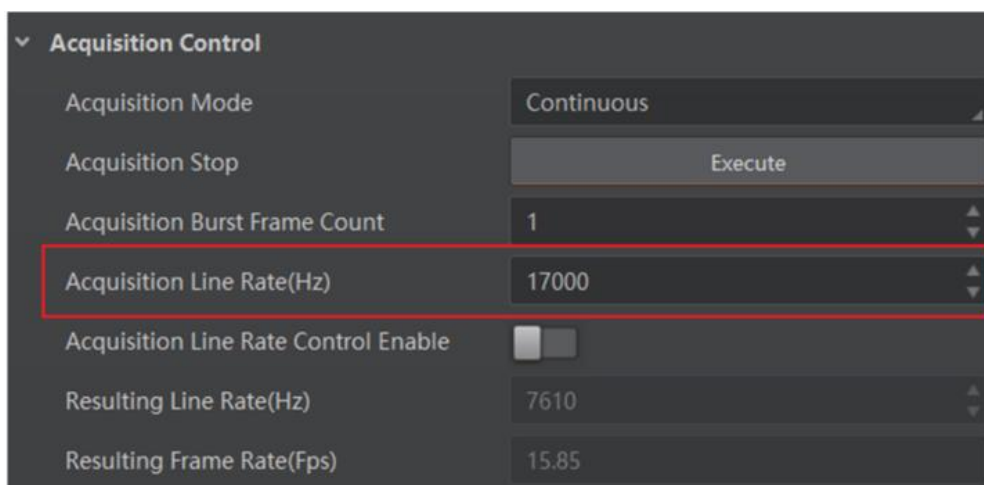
Acquisition Control

| | |
|---|---|
| Acquisition Mode | Continuous |
| Acquisition Stop | Execute |
| Acquisition Burst Frame Count | 1 |
| Acquisition Line Rate(Hz) | 17000 |
| Acquisition Line Rate Control Enable | |
| Resulting Line Rate(Hz) | 7610 |
| Resulting Frame Rate(Fps) | 15.85 |